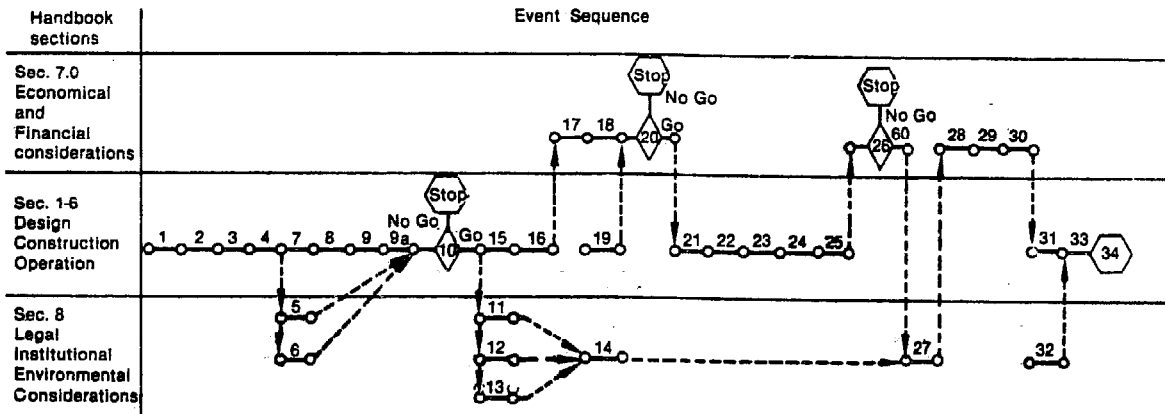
| Handbook sections | Event Sequence |
|---|---|
| Sec. 7.0 Economical and Financial considerations | Stop No Go 17 18 20 Go Stop No Go 26 60 28 29 30 |
| Sec. 1-6 Design Construction Operation | Stop No Go 1 2 3 4 7 8 9 9a 10 Go 15 16 19 21 22 23 24 25 31 33 34 |
| Sec. 8 Legal Institutional Environmental Considerations | 5 6 11 12 13 14 27 32 |